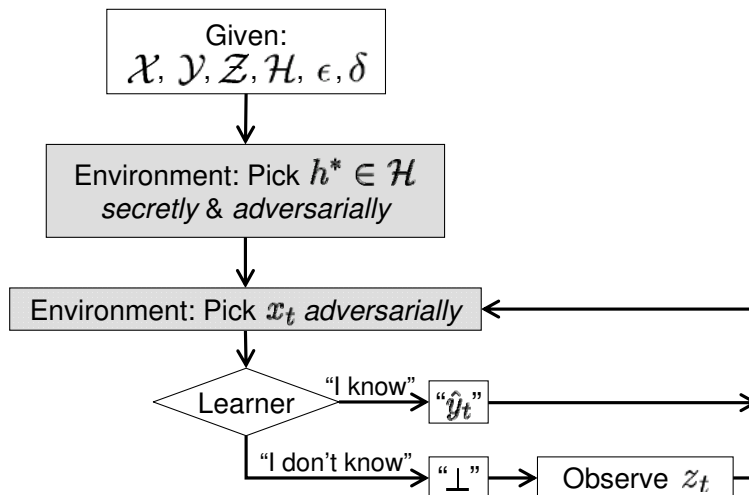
Given:
$\mathcal{X}, \mathcal{Y}, \mathcal{Z}, \mathcal{H}, \epsilon, \delta$

Environment: Pick $h^* \in \mathcal{H}$ *secretly* & *adversarially*

Environment: Pick $x_t$ *adversarially*

Learner

"I know"

"$\hat{y}_t$"

"I don't know"

"$\perp$"

Observe $z_t$